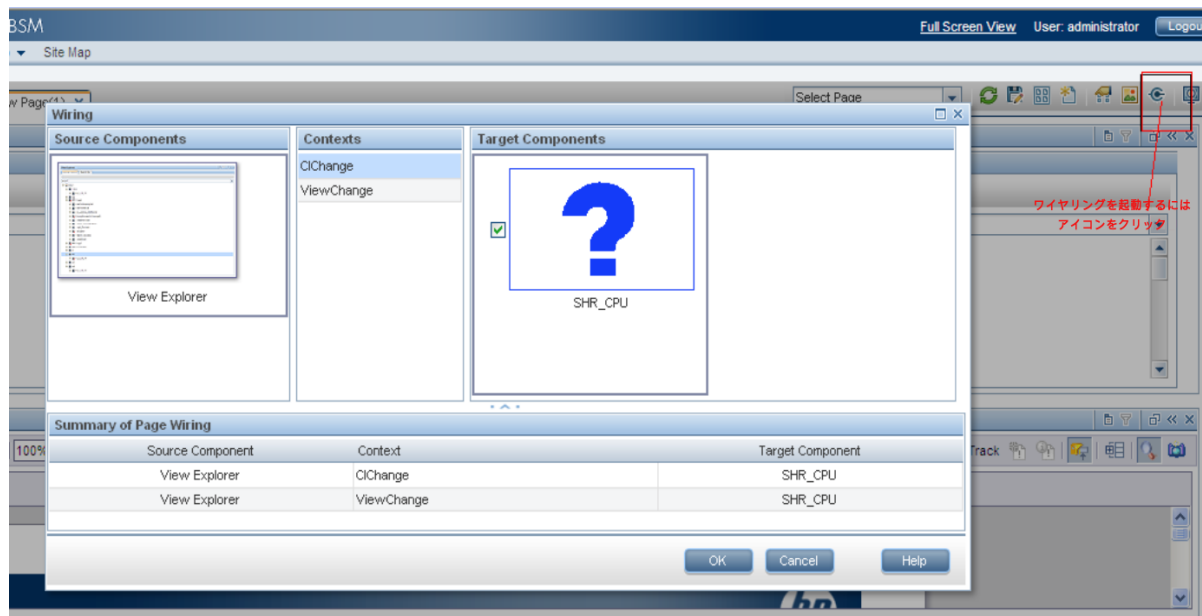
BSM
Full Screen View User: administrator Logou
Site Map
w Page(1)
Select Page
Wiring
Source Components
View Explorer
Contexts
CIChange
ViewChange
Target Components
?
SHR_CPU
ワイヤリングを起動するには
アイコンをクリック
Summary of Page Wiring

| Source Component | Context | Target Component |
|---|---|---|
| View Explorer | CIChange | SHR_CPU |
| View Explorer | ViewChange | SHR_CPU |

100%
Track
OK Cancel Help
hp